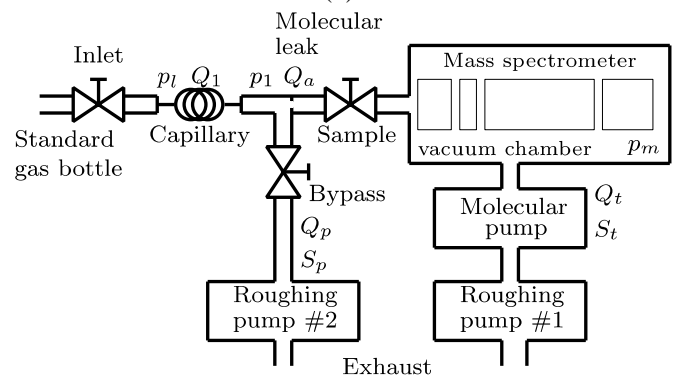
Molecular leak

Inlet

$p_l$ $Q_1$

$p_1$ $Q_a$

Mass spectrometer

Standard gas bottle

Capillary

Sample

vacuum chamber

$p_m$

Bypass

$Q_t$

Molecular pump

$S_t$

$Q_p$

$S_p$

Roughing pump #2

Roughing pump #1

Exhaust